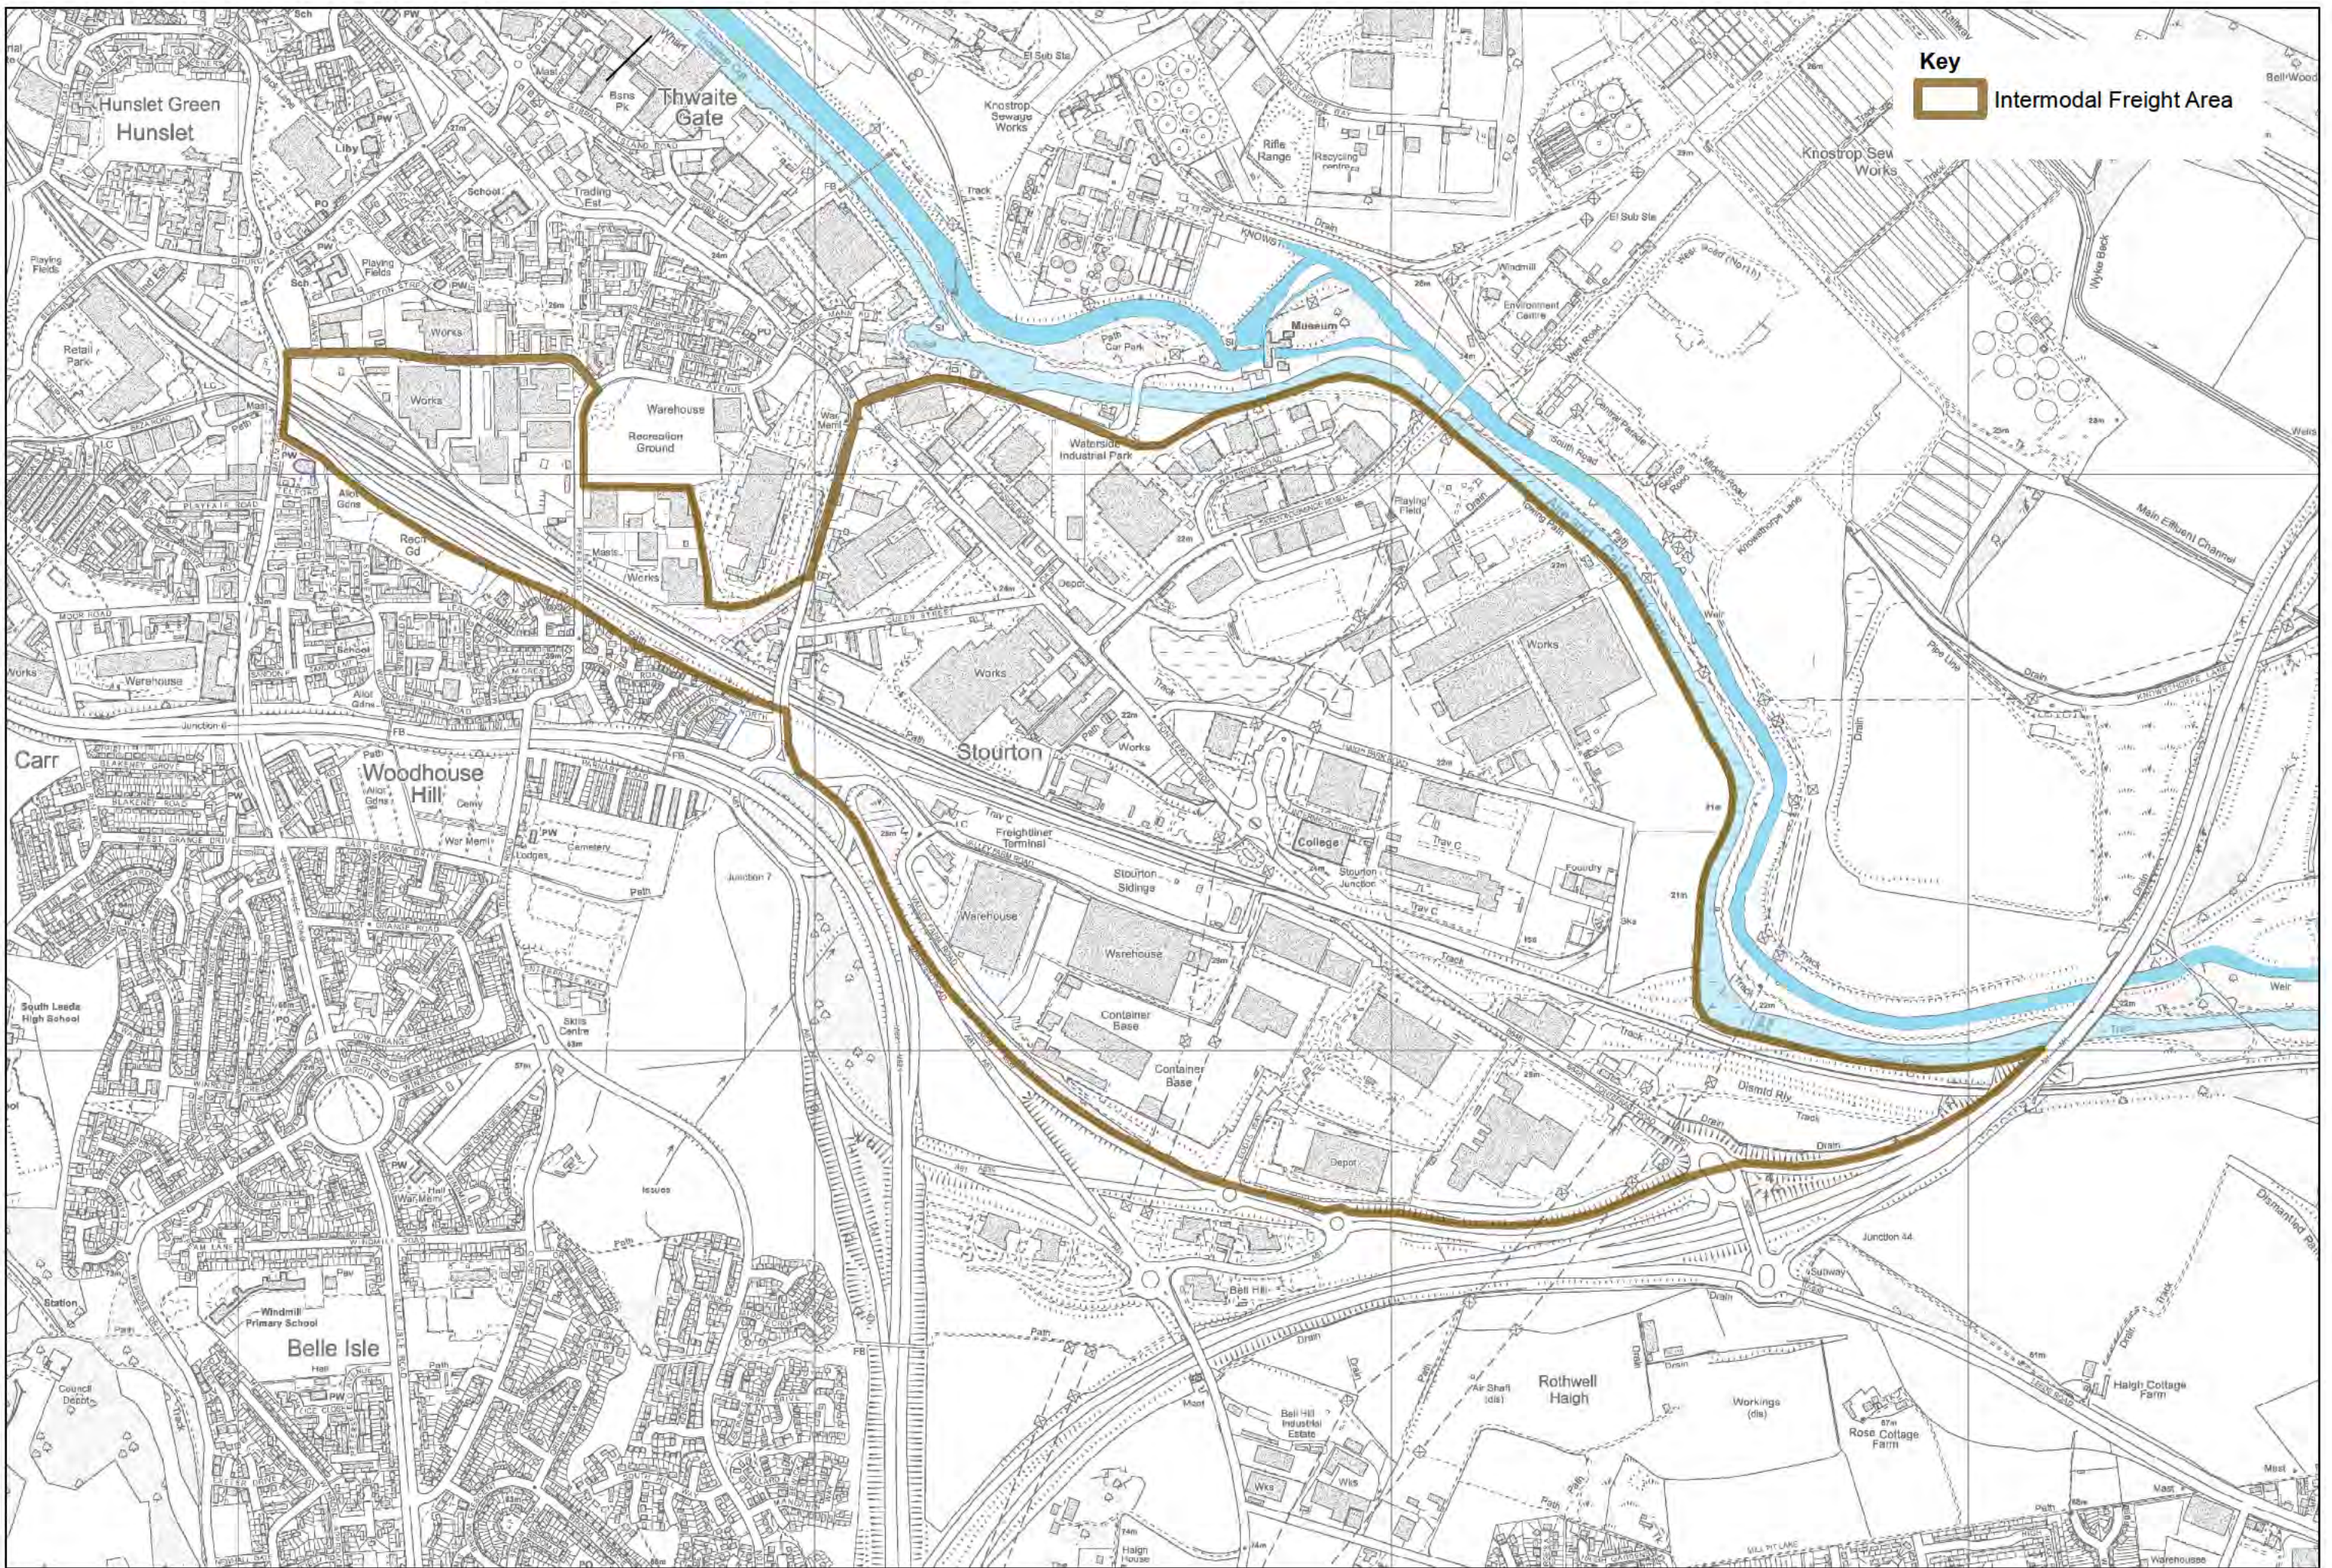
Key
Intermodal Freight Area

Hunslet Green
Hunslet
Thwaite Gate
Knostrop Sewage Works
Rifle Range
Recycling centre
Knostrop Sewage Works
Retail Park
Playing Fields
Works
Warehouse
Recreation Ground
Waterside Industrial Park
Museum
Environment Centre
Works
Works
Stourton
Carr
Woodhouse Hill
Freightliner Terminal
Stourton Sidings
College
Stourton Junction
Warehouse
Warehouse
Container Base
Container Base
Depot
Junction 6
Junction 7
Junction 44
Main Effluent Channel
South Leeds High School
Skills Centre
Windmill Primary School
Belle Isle
Council Depot
Bell Hill
Bell Hill Industrial Estate
Rothwell Haigh
Workings (dis)
Rose Cottage Farm
Haigh Cottage Farm
Dismtd Rly
Weir
Warehouse
Works
Works
Foundry
Playing Field
Cemy
Cemetery
Station